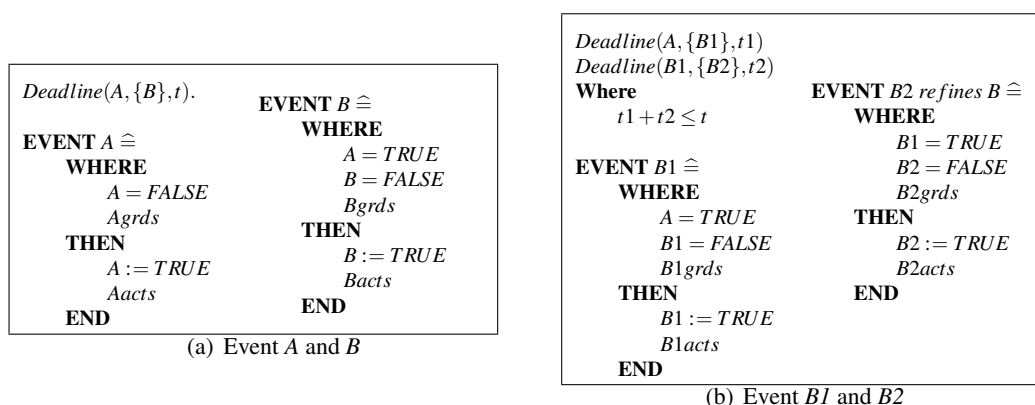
$Deadline(A, \{B\}, t)$.

**EVENT** $A \widehat{=}$
**WHERE**
$A = FALSE$
$Agrds$
**THEN**
$A := TRUE$
$Aacts$
**END**

**EVENT** $B \widehat{=}$
**WHERE**
$A = TRUE$
$B = FALSE$
$Bgrds$
**THEN**
$B := TRUE$
$Bacts$
**END**

(a) Event $A$ and $B$

$Deadline(A, \{B1\}, t1)$
$Deadline(B1, \{B2\}, t2)$
**Where**
$t1 + t2 \leq t$

**EVENT** $B1 \widehat{=}$
**WHERE**
$A = TRUE$
$B1 = FALSE$
$B1grds$
**THEN**
$B1 := TRUE$
$B1acts$
**END**

**EVENT** $B2$ $refines$ $B \widehat{=}$
**WHERE**
$B1 = TRUE$
$B2 = FALSE$
$B2grds$
**THEN**
$B2 := TRUE$
$B2acts$
**END**

(b) Event $B1$ and $B2$